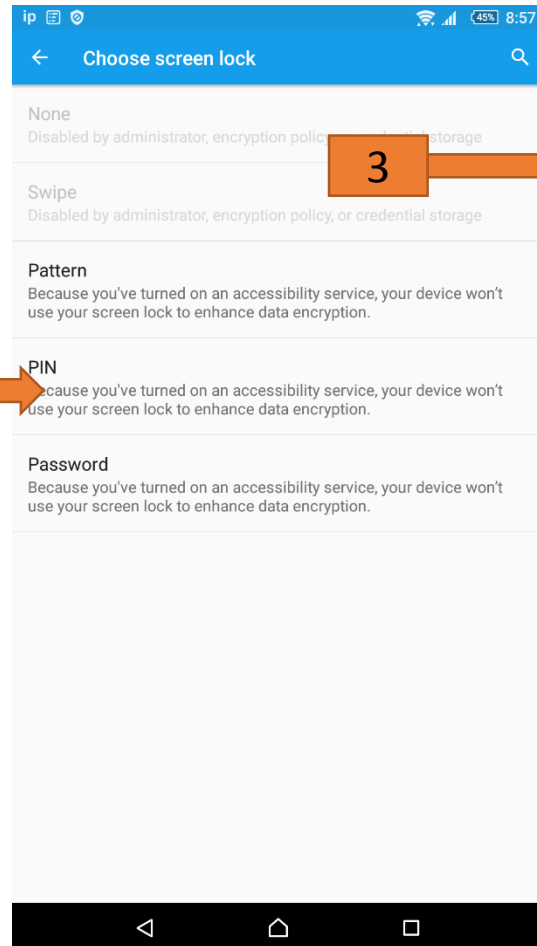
ip 45% 8:57

Choose screen lock

None
Disabled by administrator, encryption polic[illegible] storage

3

Swipe
Disabled by administrator, encryption policy, or credential storage

Pattern
Because you've turned on an accessibility service, your device won't use your screen lock to enhance data encryption.

PIN
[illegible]cause you've turned on an accessibility service, your device won't use your screen lock to enhance data encryption.

Password
Because you've turned on an accessibility service, your device won't use your screen lock to enhance data encryption.